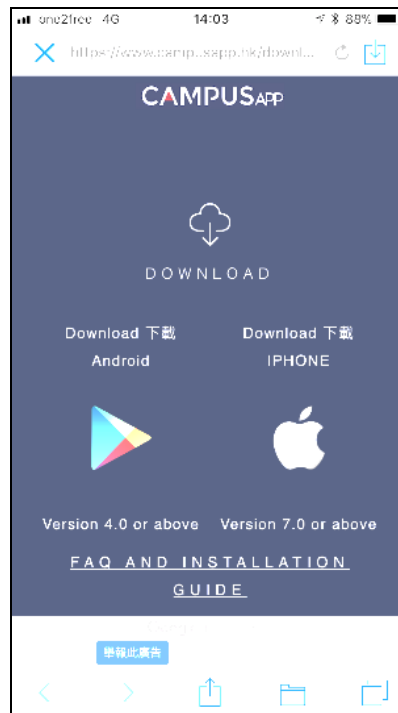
one2free 4G 14:03 88%

https://www.camp...sapp.hk/downl...

CAMPUSAPP

DOWNLOAD

Download 下載
Android

Download 下載
IPHONE

Version 4.0 or above

Version 7.0 or above

FAQ AND INSTALLATION GUIDE

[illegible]

舉報此廣告